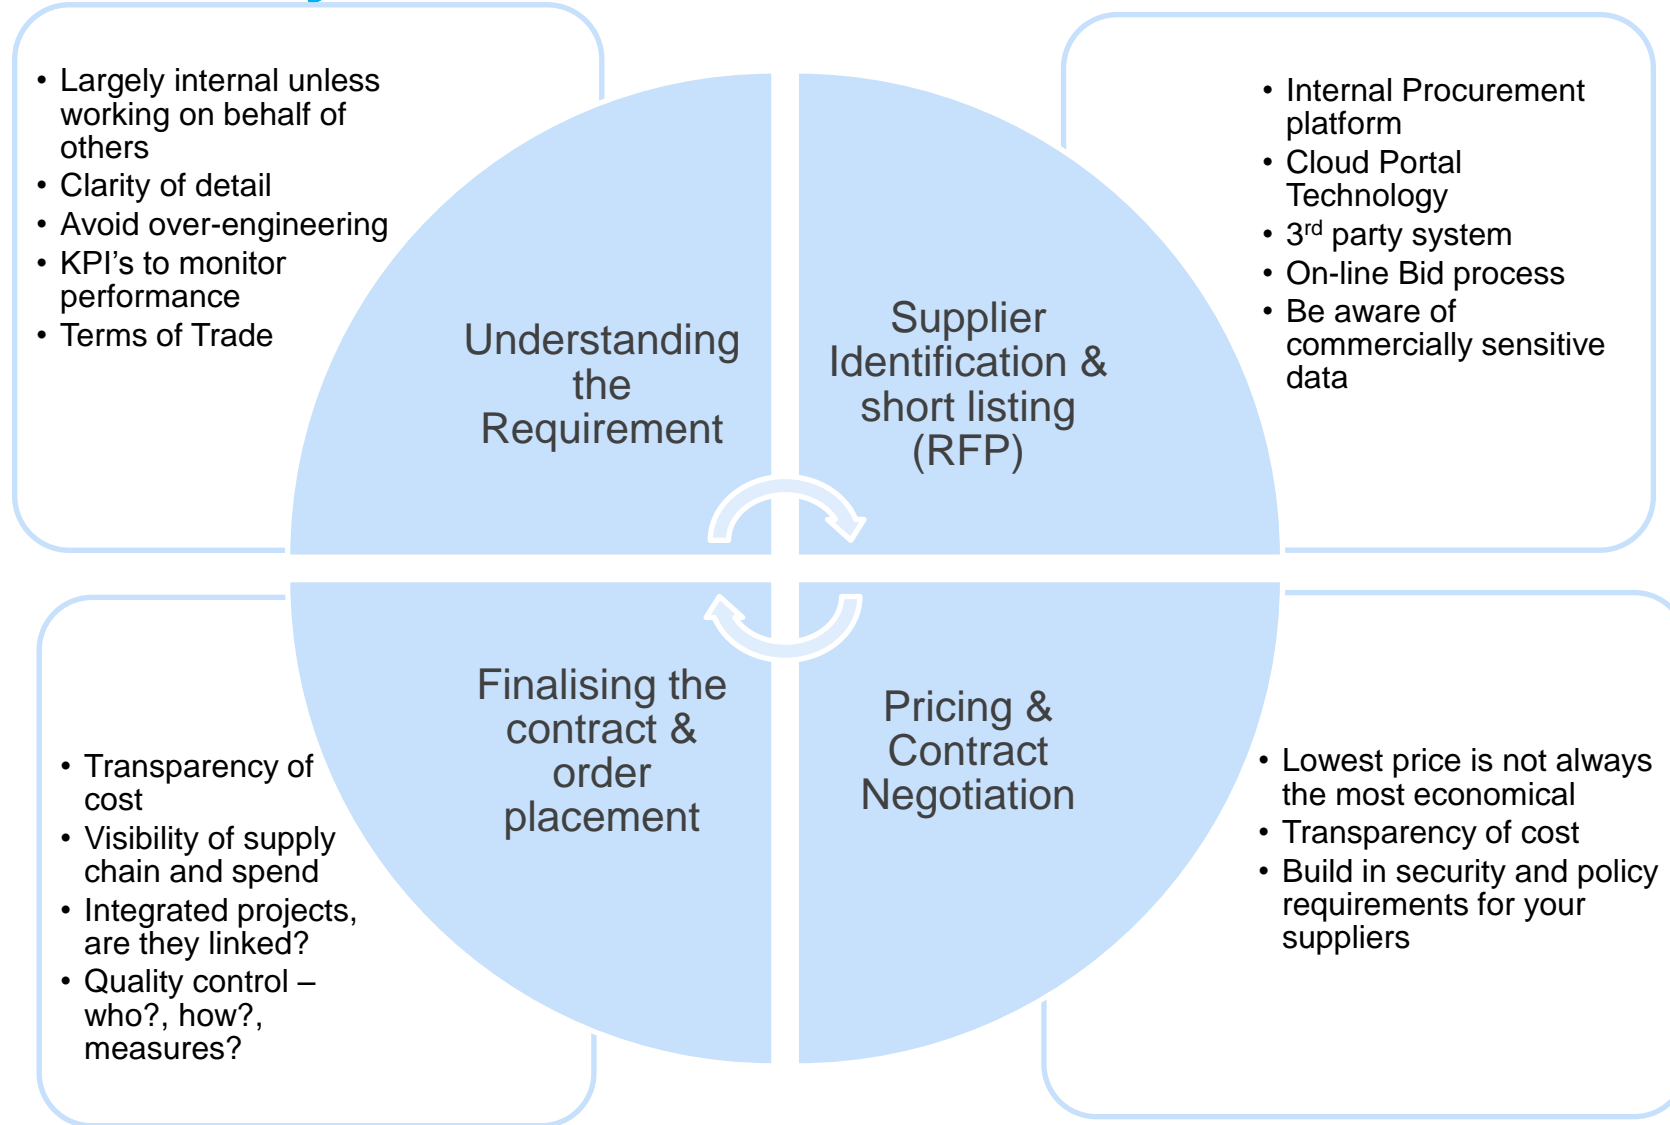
• Largely internal unless working on behalf of others
• Clarity of detail
• Avoid over-engineering
• KPI’s to monitor performance
• Terms of Trade

Understanding the Requirement

Supplier Identification & short listing (RFP)

• Internal Procurement platform
• Cloud Portal Technology
• $3^{rd}$ party system
• On-line Bid process
• Be aware of commercially sensitive data

Finalising the contract & order placement

Pricing & Contract Negotiation

• Transparency of cost
• Visibility of supply chain and spend
• Integrated projects, are they linked?
• Quality control – who?, how?, measures?

• Lowest price is not always the most economical
• Transparency of cost
• Build in security and policy requirements for your suppliers